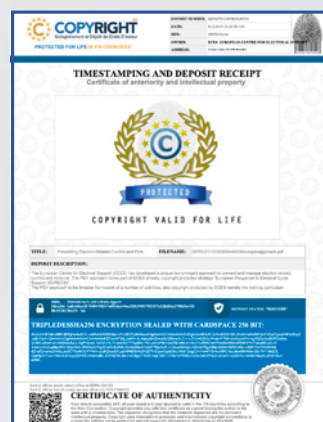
COPYRIGHT
Enregistrement et Dépôt de Droits d'Auteur
PROTECTED FOR LIFE IN 179 COUNTRIES

OWNER: ECES - EUROPEAN CENTRE FOR ELECTORAL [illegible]

TIMESTAMPING AND DEPOSIT RECEIPT
Certificate of anteriority and intellectual property

PROTECTED

COPYRIGHT VALID FOR LIFE

TITLE: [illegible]
FILENAME: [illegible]

DEPOSIT DESCRIPTION:

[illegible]

DEPOSIT STATUS: "REGISTERED"

TRIPLEDESSHA256 ENCRYPTION SEALED WITH CARDSPACE 256 BIT:

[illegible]

CERTIFICATE OF AUTHENTICITY
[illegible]